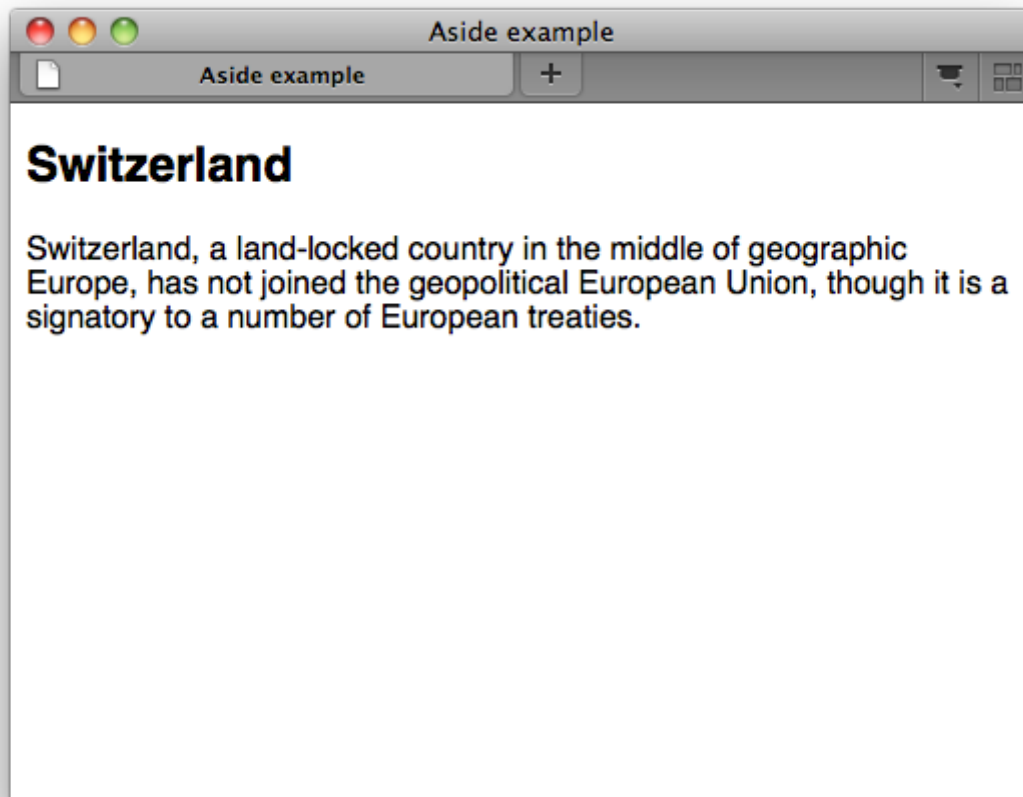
Aside example

Aside example

+

Switzerland

Switzerland, a land-locked country in the middle of geographic Europe, has not joined the geopolitical European Union, though it is a signatory to a number of European treaties.